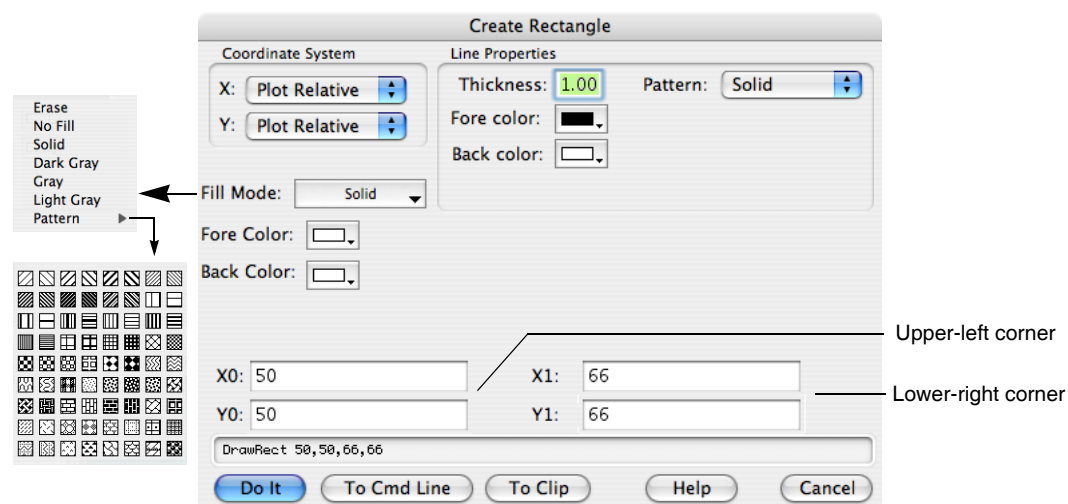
Create Rectangle

Coordinate System

X: Plot Relative

Y: Plot Relative

Line Properties

Thickness: 1.00

Pattern: Solid

Fore color:

Back color:

Erase
No Fill
Solid
Dark Gray
Gray
Light Gray
Pattern

Fill Mode: Solid

Fore Color:

Back Color:

Upper-left corner

Lower-right corner

X0: 50

Y0: 50

X1: 66

Y1: 66

DrawRect 50,50,66,66

Do It

To Cmd Line

To Clip

Help

Cancel